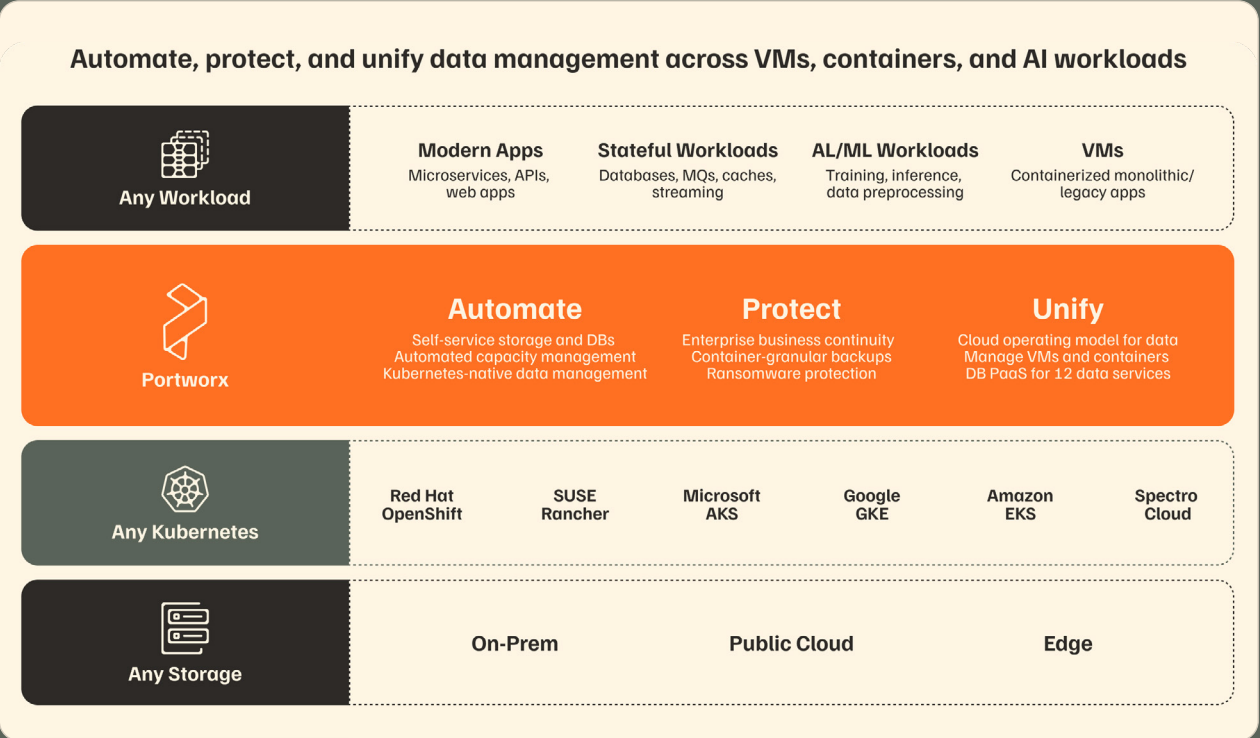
Automate, protect, and unify data management across VMs, containers, and AI workloads

Any Workload

Modern Apps
Microservices, APIs, web apps

Stateful Workloads
Databases, MQs, caches, streaming

AL/ML Workloads
Training, inference, data preprocessing

VMs
Containerized monolithic/ legacy apps

Portworx

Automate
Self-service storage and DBs
Automated capacity management
Kubernetes-native data management

Protect
Enterprise business continuity
Container-granular backups
Ransomware protection

Unify
Cloud operating model for data
Manage VMs and containers
DB PaaS for 12 data services

Any Kubernetes

Red Hat OpenShift

SUSE Rancher

Microsoft AKS

Google GKE

Amazon EKS

Spectro Cloud

Any Storage

On-Prem

Public Cloud

Edge